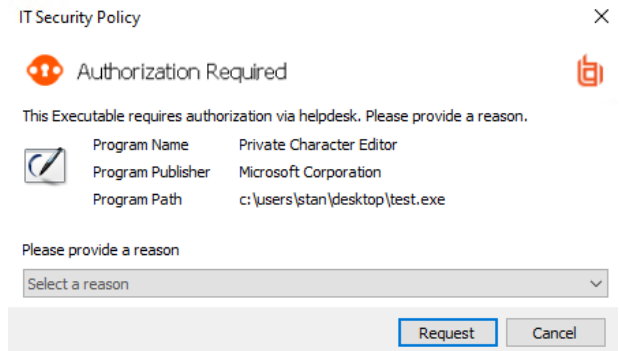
IT Security Policy

Authorization Required

This Executable requires authorization via helpdesk. Please provide a reason.

| Program Name | Private Character Editor |
|---|---|
| Program Publisher | Microsoft Corporation |
| Program Path | c:\users\stan\desktop\test.exe |

Please provide a reason

Select a reason

Request Cancel